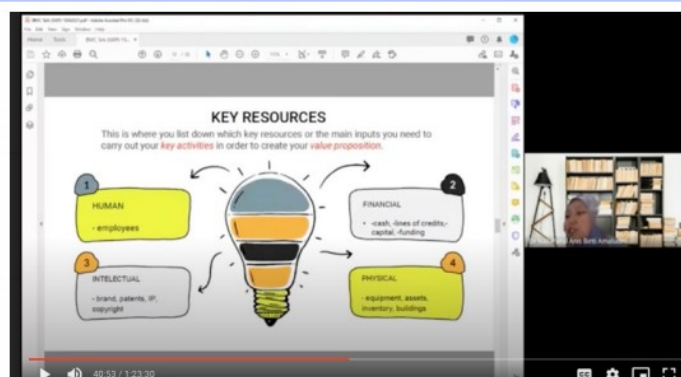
KEY RESOURCES

This is where you list down which key resources or the main inputs you need to carry out your key activities in order to create your value proposition.

1

HUMAN

- employees

2

FINANCIAL

-cash, -lines of credits,- capital, -funding

3

INTELECTUAL

- brand, patents, IP, copyright

4

PHYSICAL

- equipment, assets, inventory, buildings

40:53 / 1:23:30